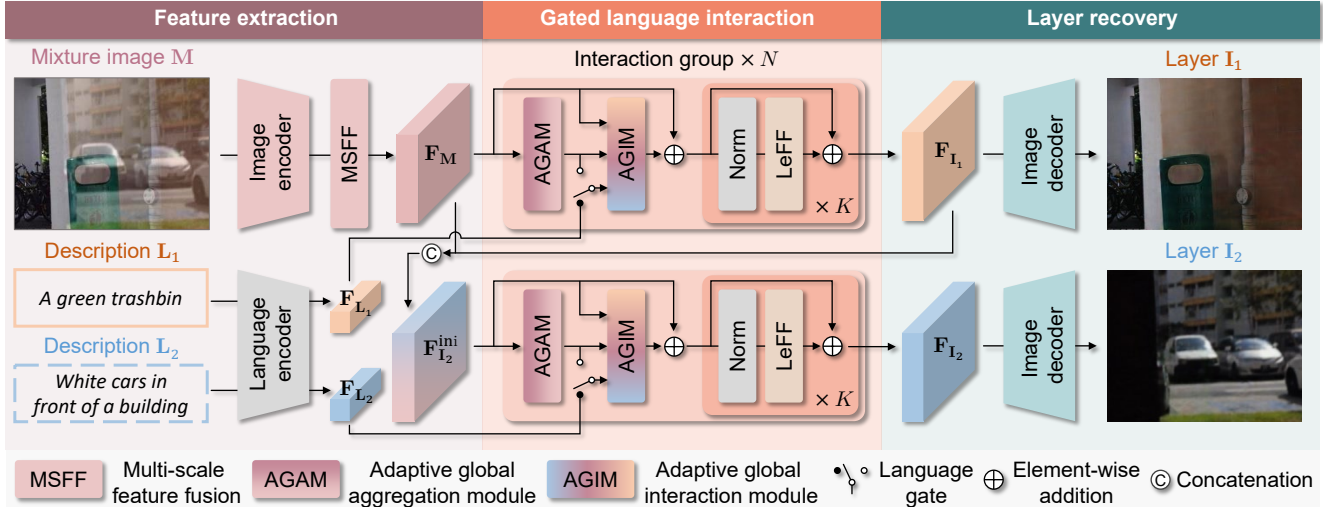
Feature extraction

Gated language interaction

Layer recovery

Mixture image $\mathbf{M}$

Interaction group $\times N$

Layer $\mathbf{I}_1$

Image encoder

MSFF

$\mathbf{F}_\mathbf{M}$

AGAM

AGIM

$\oplus$

Norm

LeFF

$\oplus$

$\times K$

$\mathbf{F}_{\mathbf{I}_1}$

Image decoder

Description $\mathbf{L}_1$

©

Layer $\mathbf{I}_2$

A green trashbin

Language encoder

$\mathbf{F}_{\mathbf{L}_1}$

$\mathbf{F}_{\mathbf{I}_2}^{\text{ini}}$

AGAM

AGIM

$\oplus$

Norm

LeFF

$\oplus$

$\times K$

$\mathbf{F}_{\mathbf{I}_2}$

Image decoder

Description $\mathbf{L}_2$

White cars in front of a building

$\mathbf{F}_{\mathbf{L}_2}$

MSFF Multi-scale feature fusion

AGAM Adaptive global aggregation module

AGIM Adaptive global interaction module

Language gate

$\oplus$ Element-wise addition

© Concatenation